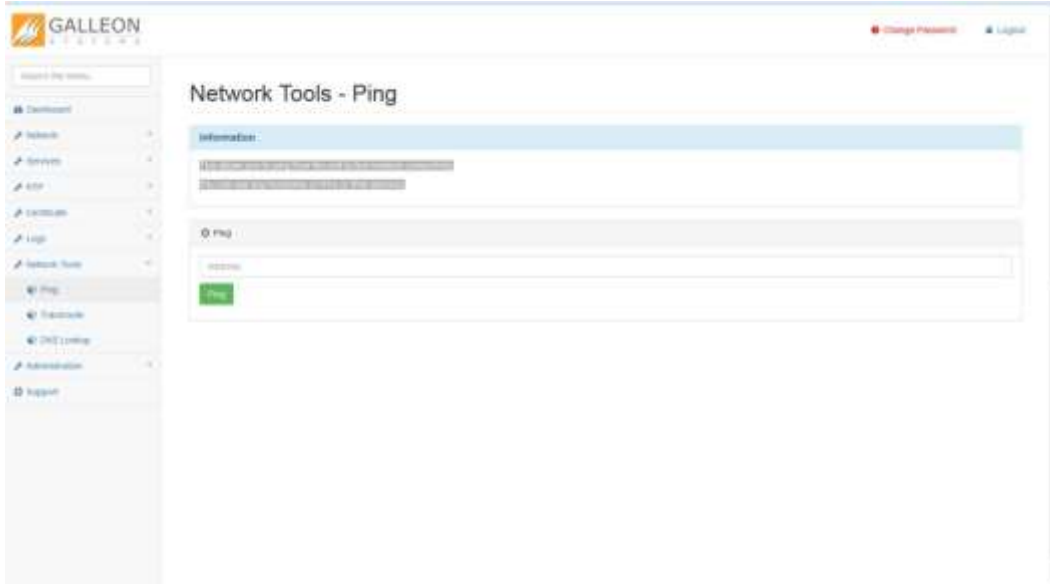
GALLEON
SYSTEMS

Change Password
Logout

Search the menu...

Dashboard
Network
Services
NTP
Certificate
Logs
Network Tools
Ping
Traceroute
DNS Lookup
Administration
Support

Network Tools - Ping

Information

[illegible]
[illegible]

Ping

Address

Ping